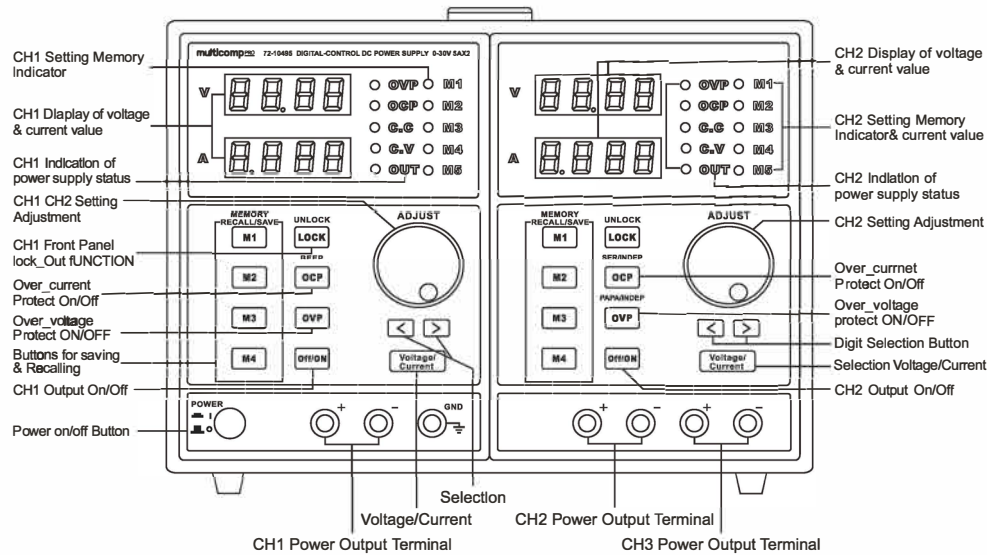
multicomp PRO 72-10495 DIGITAL-CONTROL DC POWER SUPPLY 0-30V 5AX2

CH1 Setting Memory Indicator

CH1 Dlaplay of voltage & current value

CH1 Indlcation of power supply status

CH1 CH2 Setting Adjustment

CH1 Front Panel lock_Out fUNCTION

Over_current Protect On/Off

Over_voltage Protect ON/OFF

Buttons for saving & Recalling

CH1 Output On/Off

Power on/off Button

V
A
OVP M1
OCP M2
C.C M3
C.V M4
OUT M5

MEMORY RECALL/SAVE
M1
M2
M3
M4
UNLOCK
LOCK
BEEP
OCP
OVP
Off/ON
ADJUST
<
>
Voltage/ Current
POWER
GND
+
−

V
A
OVP M1
OCP M2
C.C M3
C.V M4
OUT M5

MEMORY RECALL/SAVE
M1
M2
M3
M4
UNLOCK
LOCK
SER/INDEP
OCP
PARA/INDEP
OVP
Off/ON
ADJUST
<
>
Voltage/ Current
+
−
+
−

CH2 Display of voltage & current value

CH2 Setting Memory Indicator& current value

CH2 Indlation of power supply status

CH2 Setting Adjustment

Over_currnet Protect On/Off

Over_voltage protect ON/OFF

Digit Selection Button

Selection Voltage/Current

CH2 Output On/Off

Selection

Voltage/Current

CH1 Power Output Terminal

CH2 Power Output Terminal

CH3 Power Output Terminal